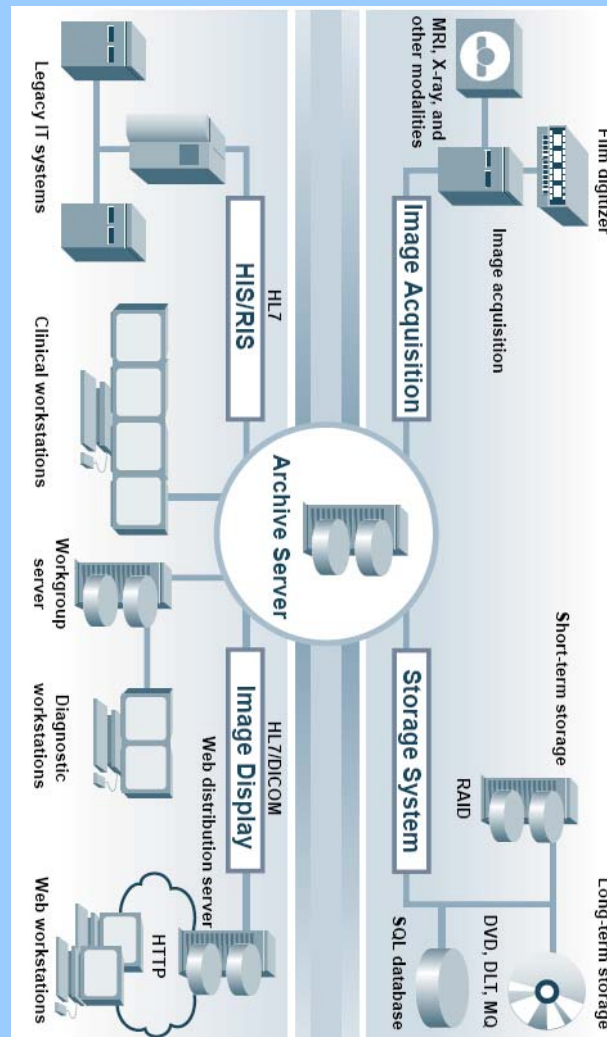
Film digitizer

MRI, X-ray, and other modalities

Image acquisition

Image Acquisition

Short-term storage

RAID

Long-term storage

DVD, DLT, MO

SQL database

Storage System

Archive Server

HL7

HIS/RIS

Legacy IT systems

Clinical workstations

Workgroup server

Diagnostic workstations

HL7/DICOM

Image Display

Web distribution server

HTTP

Web workstations